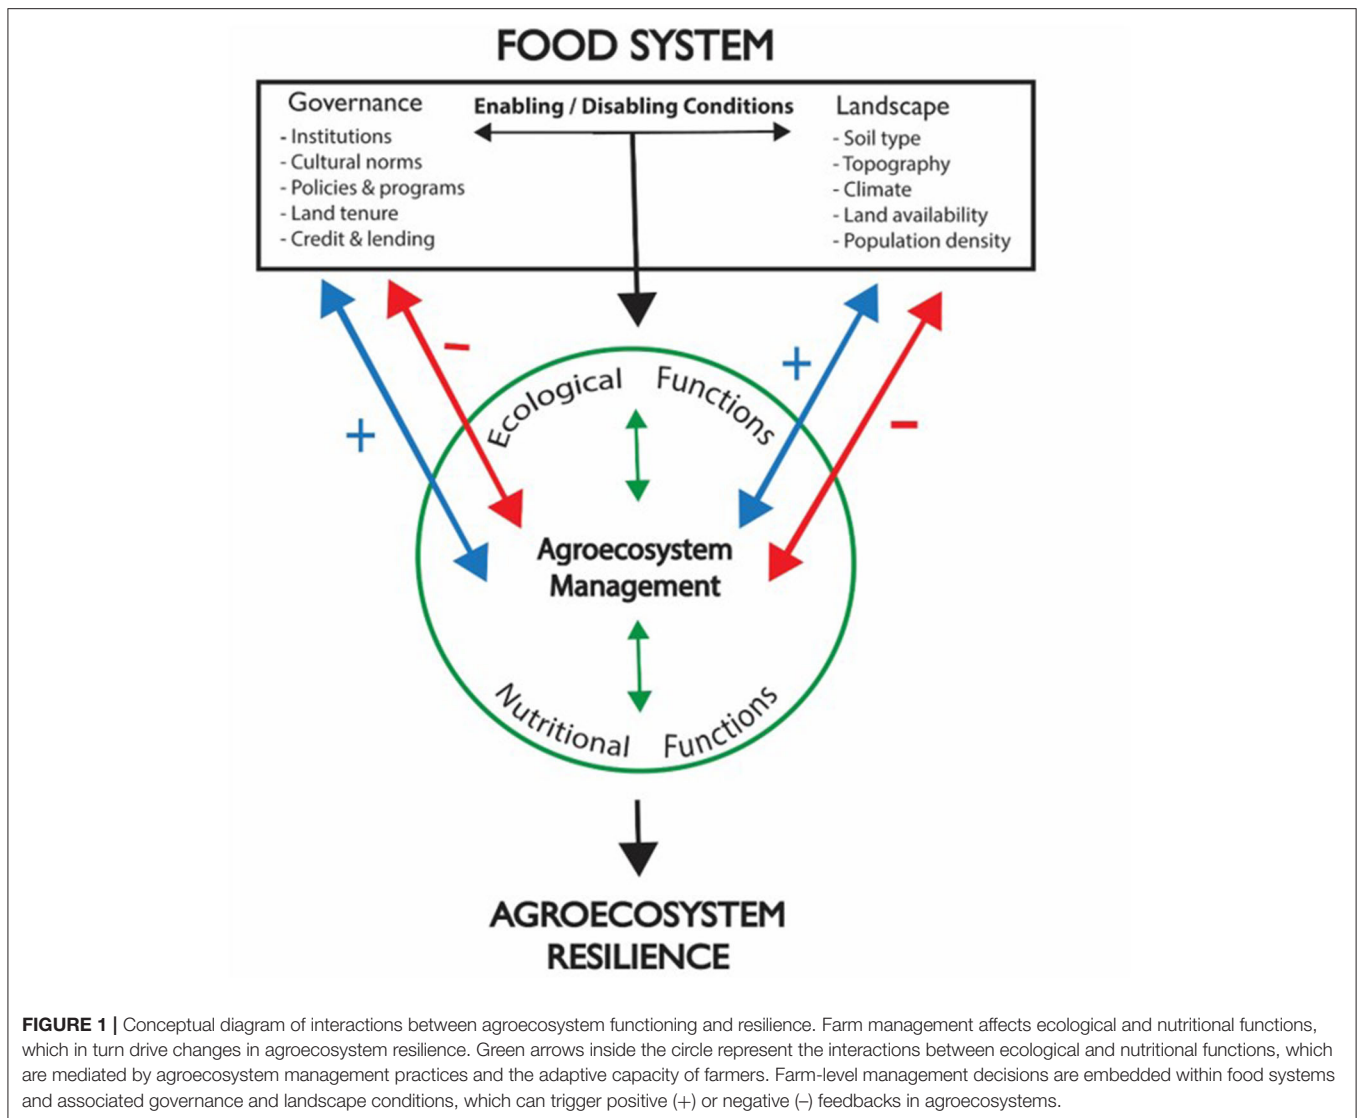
FOOD SYSTEM

Governance
- Institutions
- Cultural norms
- Policies & programs
- Land tenure
- Credit & lending

Enabling / Disabling Conditions

Landscape
- Soil type
- Topography
- Climate
- Land availability
- Population density

+ – + –

Ecological Functions

Agroecosystem Management

Nutritional Functions

AGROECOSYSTEM RESILIENCE

**FIGURE 1 |** Conceptual diagram of interactions between agroecosystem functioning and resilience. Farm management affects ecological and nutritional functions, which in turn drive changes in agroecosystem resilience. Green arrows inside the circle represent the interactions between ecological and nutritional functions, which are mediated by agroecosystem management practices and the adaptive capacity of farmers. Farm-level management decisions are embedded within food systems and associated governance and landscape conditions, which can trigger positive (+) or negative (–) feedbacks in agroecosystems.